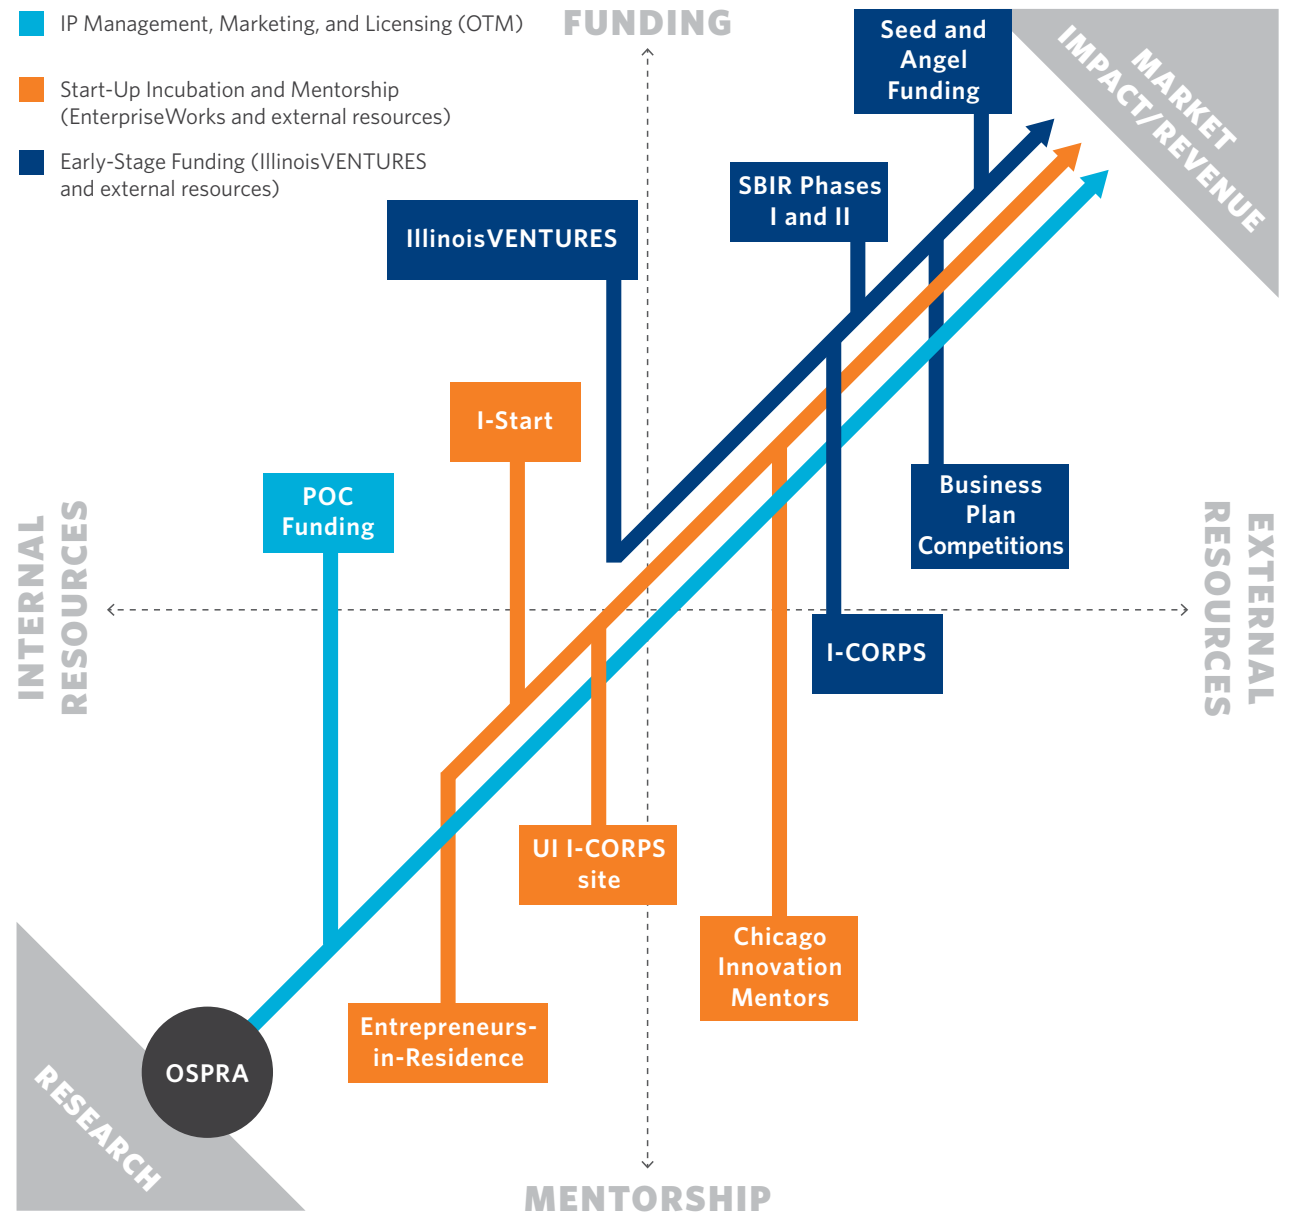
IP Management, Marketing, and Licensing (OTM)

Start-Up Incubation and Mentorship (EnterpriseWorks and external resources)

Early-Stage Funding (IllinoisVENTURES and external resources)

FUNDING

Seed and Angel Funding

MARKET IMPACT/REVENUE

SBIR Phases I and II

IllinoisVENTURES

I-Start

POC Funding

Business Plan Competitions

INTERNAL RESOURCES

EXTERNAL RESOURCES

I-CORPS

UI I-CORPS site

Chicago Innovation Mentors

Entrepreneurs-in-Residence

OSPRA

RESEARCH

MENTORSHIP